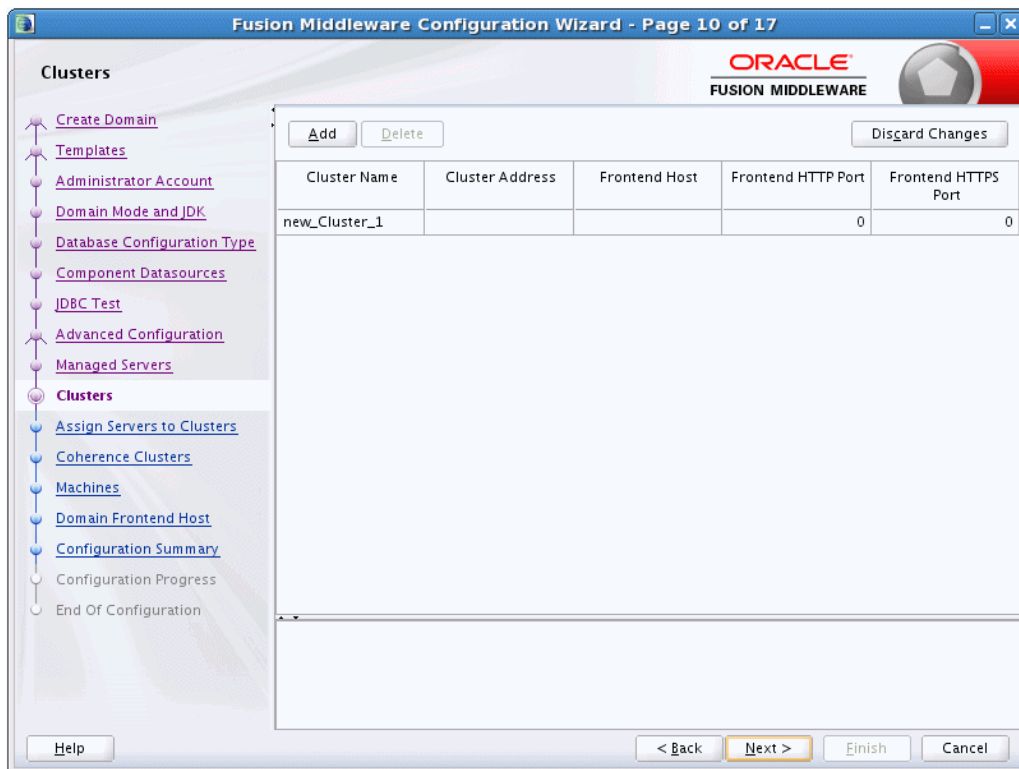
Fusion Middleware Configuration Wizard - Page 10 of 17

Clusters

ORACLE
FUSION MIDDLEWARE

Create Domain
Templates
Administrator Account
Domain Mode and JDK
Database Configuration Type
Component Datasources
JDBC Test
Advanced Configuration
Managed Servers
Clusters
Assign Servers to Clusters
Coherence Clusters
Machines
Domain Frontend Host
Configuration Summary
Configuration Progress
End Of Configuration

Add Delete Discard Changes

| Cluster Name | Cluster Address | Frontend Host | Frontend HTTP Port | Frontend HTTPS Port |
|---|---|---|---|---|
| new_Cluster_1 | | | 0 | 0 |

Help < Back Next > Finish Cancel